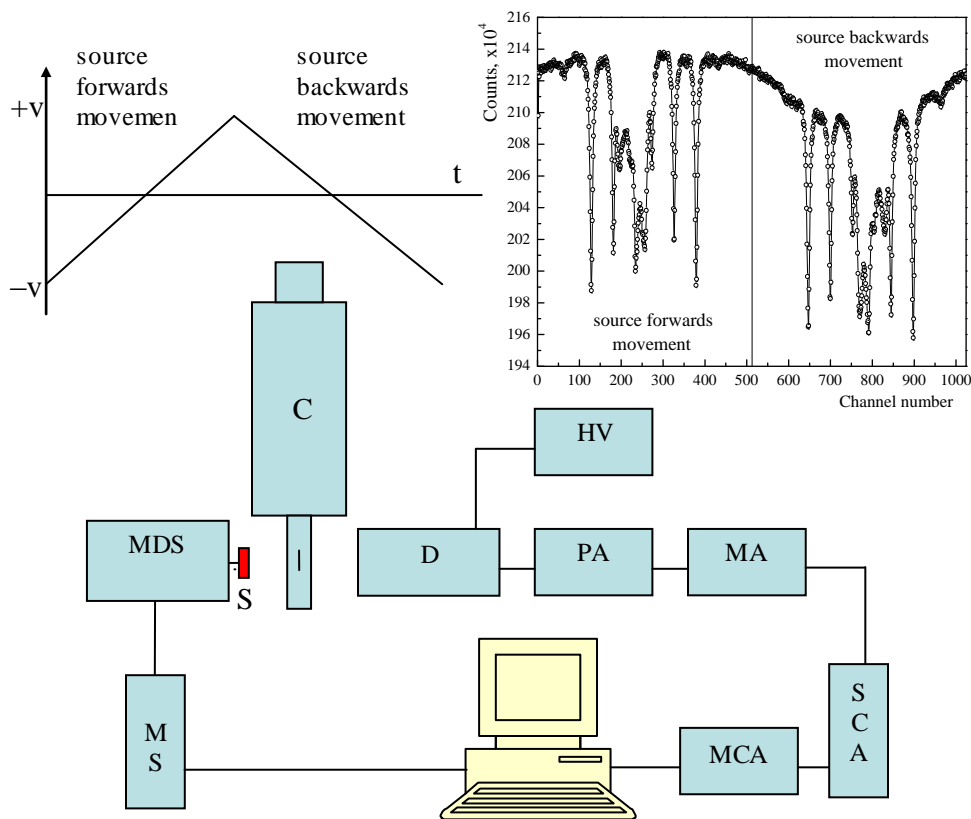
source forwards movemen

source backwards movement

+v

t

−v

216
214
212
210
208
206
204
202
200
198
196
194

Counts, x$10^4$

source backwards movement

source forwards movement

0 100 200 300 400 500 600 700 800 900 1000

Channel number

C

HV

MDS

S

D

PA

MA

M S

S C A

MCA